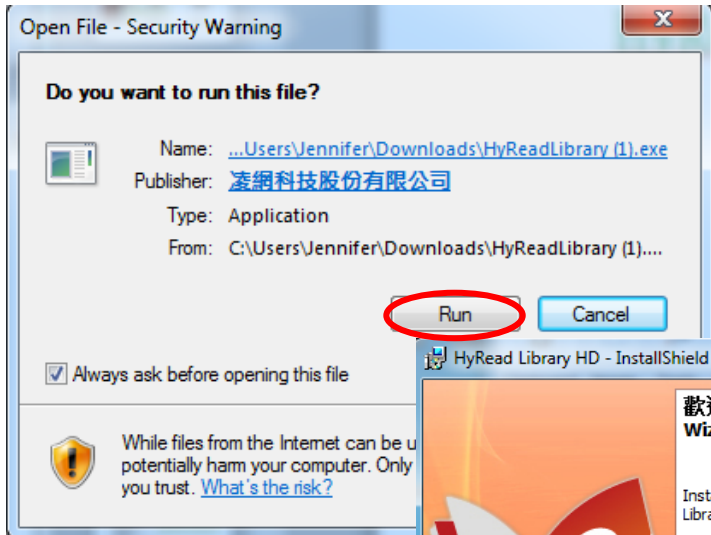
Open File - Security Warning

Do you want to run this file?

Name: ...Users\Jennifer\Downloads\HyReadLibrary (1).exe
Publisher: 凌網科技股份有限公司
Type: Application
From: C:\Users\Jennifer\Downloads\HyReadLibrary (1)....

Run Cancel

Always ask before opening this file

While files from the Internet can be u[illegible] potentially harm your computer. Only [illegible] you trust. What's the risk?

HyRead Library HD - InstallShield

歡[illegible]
Wiz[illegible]

Inst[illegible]
Libra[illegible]